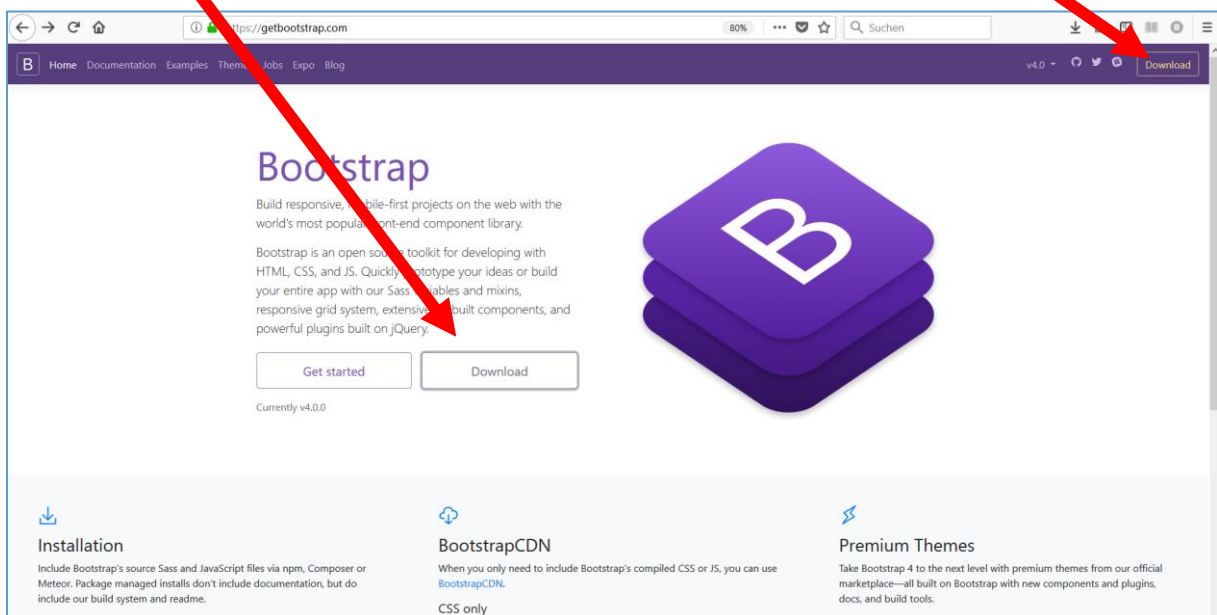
https://getbootstrap.com 80% Suchen

B Home Documentation Examples Them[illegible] Jobs Expo Blog v4.0 Download

Boo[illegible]strap

Build responsive, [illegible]bile-first projects on the web with the world's most popula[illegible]ont-end component library.

Bootstrap is an open sou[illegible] toolkit for developing with HTML, CSS, and JS. Quickly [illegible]totype your ideas or build your entire app with our Sass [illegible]iables and mixins, responsive grid system, extensive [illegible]built components, and powerful plugins built on jQuery.

Get started Download

Currently v4.0.0

Installation

Include Bootstrap's source Sass and JavaScript files via npm, Composer or Meteor. Package managed installs don't include documentation, but do include our build system and readme.

BootstrapCDN

When you only need to include Bootstrap's compiled CSS or JS, you can use BootstrapCDN.

CSS only

Premium Themes

Take Bootstrap 4 to the next level with premium themes from our official marketplace—all built on Bootstrap with new components and plugins, docs, and build tools.